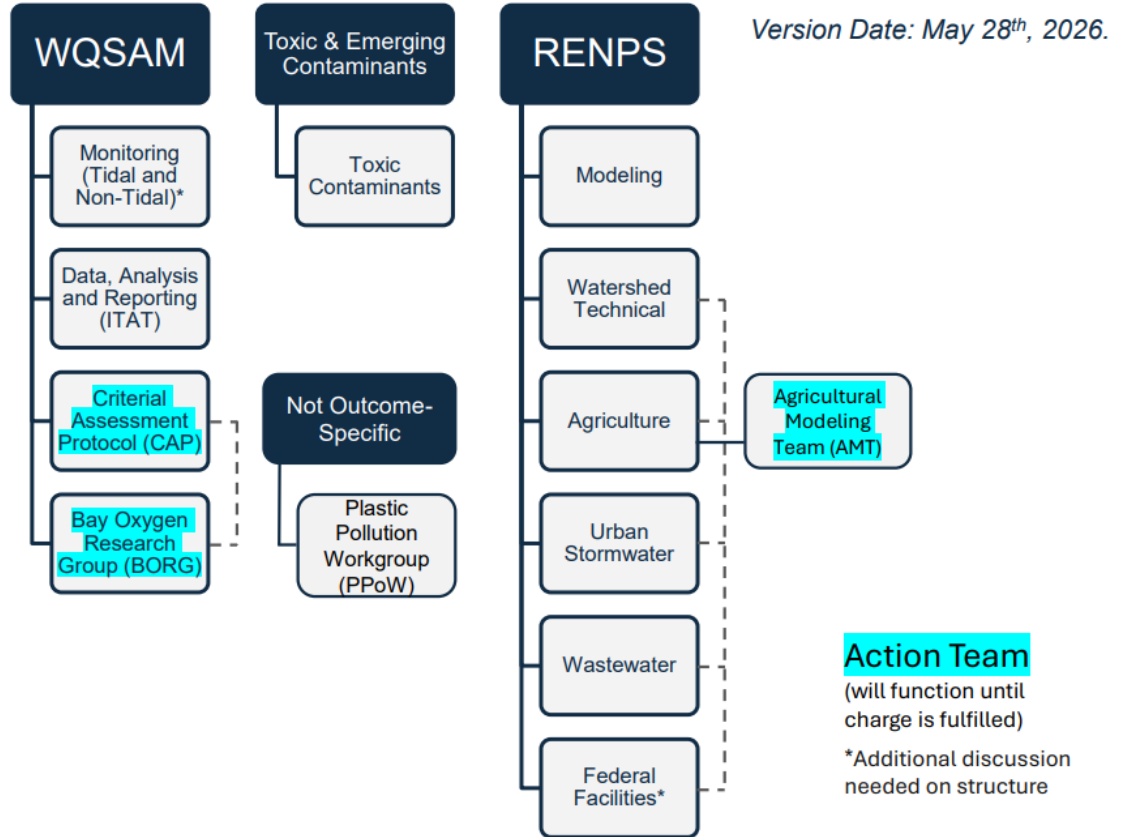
WQSAM

Monitoring (Tidal and Non-Tidal)*

Data, Analysis and Reporting (ITAT)

Criterial Assessment Protocol (CAP)

Bay Oxygen Research Group (BORG)

Toxic & Emerging Contaminants

Toxic Contaminants

Not Outcome-Specific

Plastic Pollution Workgroup (PPoW)

RENPS

Modeling

Watershed Technical

Agriculture

Urban Stormwater

Wastewater

Federal Facilities*

Agricultural Modeling Team (AMT)

Version Date: May 28$^{th}$, 2026.

Action Team
(will function until charge is fulfilled)

*Additional discussion needed on structure